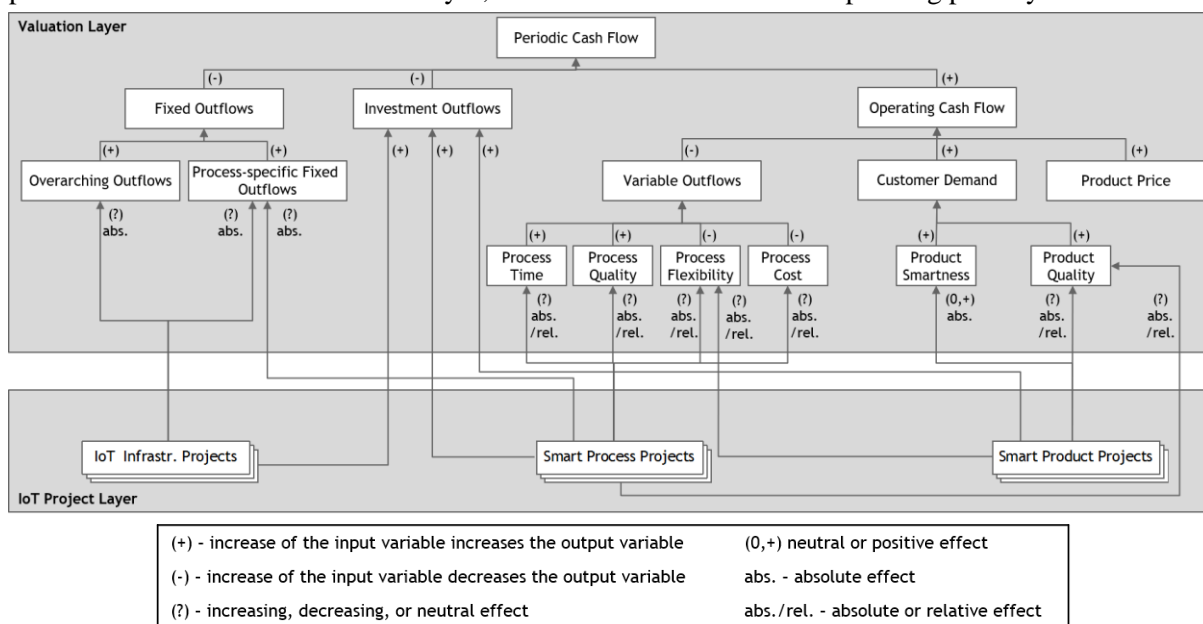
Valuation Layer

Periodic Cash Flow

(-)
(-)
(+)

Fixed Outflows

Investment Outflows

Operating Cash Flow

(+)
(+)
(+)
(+)
(+)
(-)
(+)
(+)

Overarching Outflows

Process-specific Fixed Outflows

Variable Outflows

Customer Demand

Product Price

(?) abs.
(?) abs.
(?) abs.

(+)
(+)
(-)
(-)
(+)
(+)

Process Time

Process Quality

Process Flexibility

Process Cost

Product Smartness

Product Quality

(?) abs. /rel.
(?) abs. /rel.
(?) abs. /rel.
(?) abs. /rel.
(?) abs. /rel.
(0,+) abs.
(?) abs. /rel.
(?) abs. /rel.

IoT Infrastr. Projects

Smart Process Projects

Smart Product Projects

IoT Project Layer

(+) - increase of the input variable increases the output variable
(0,+) neutral or positive effect
(-) - increase of the input variable decreases the output variable
abs. - absolute effect
(?) - increasing, decreasing, or neutral effect
abs./rel. - absolute or relative effect